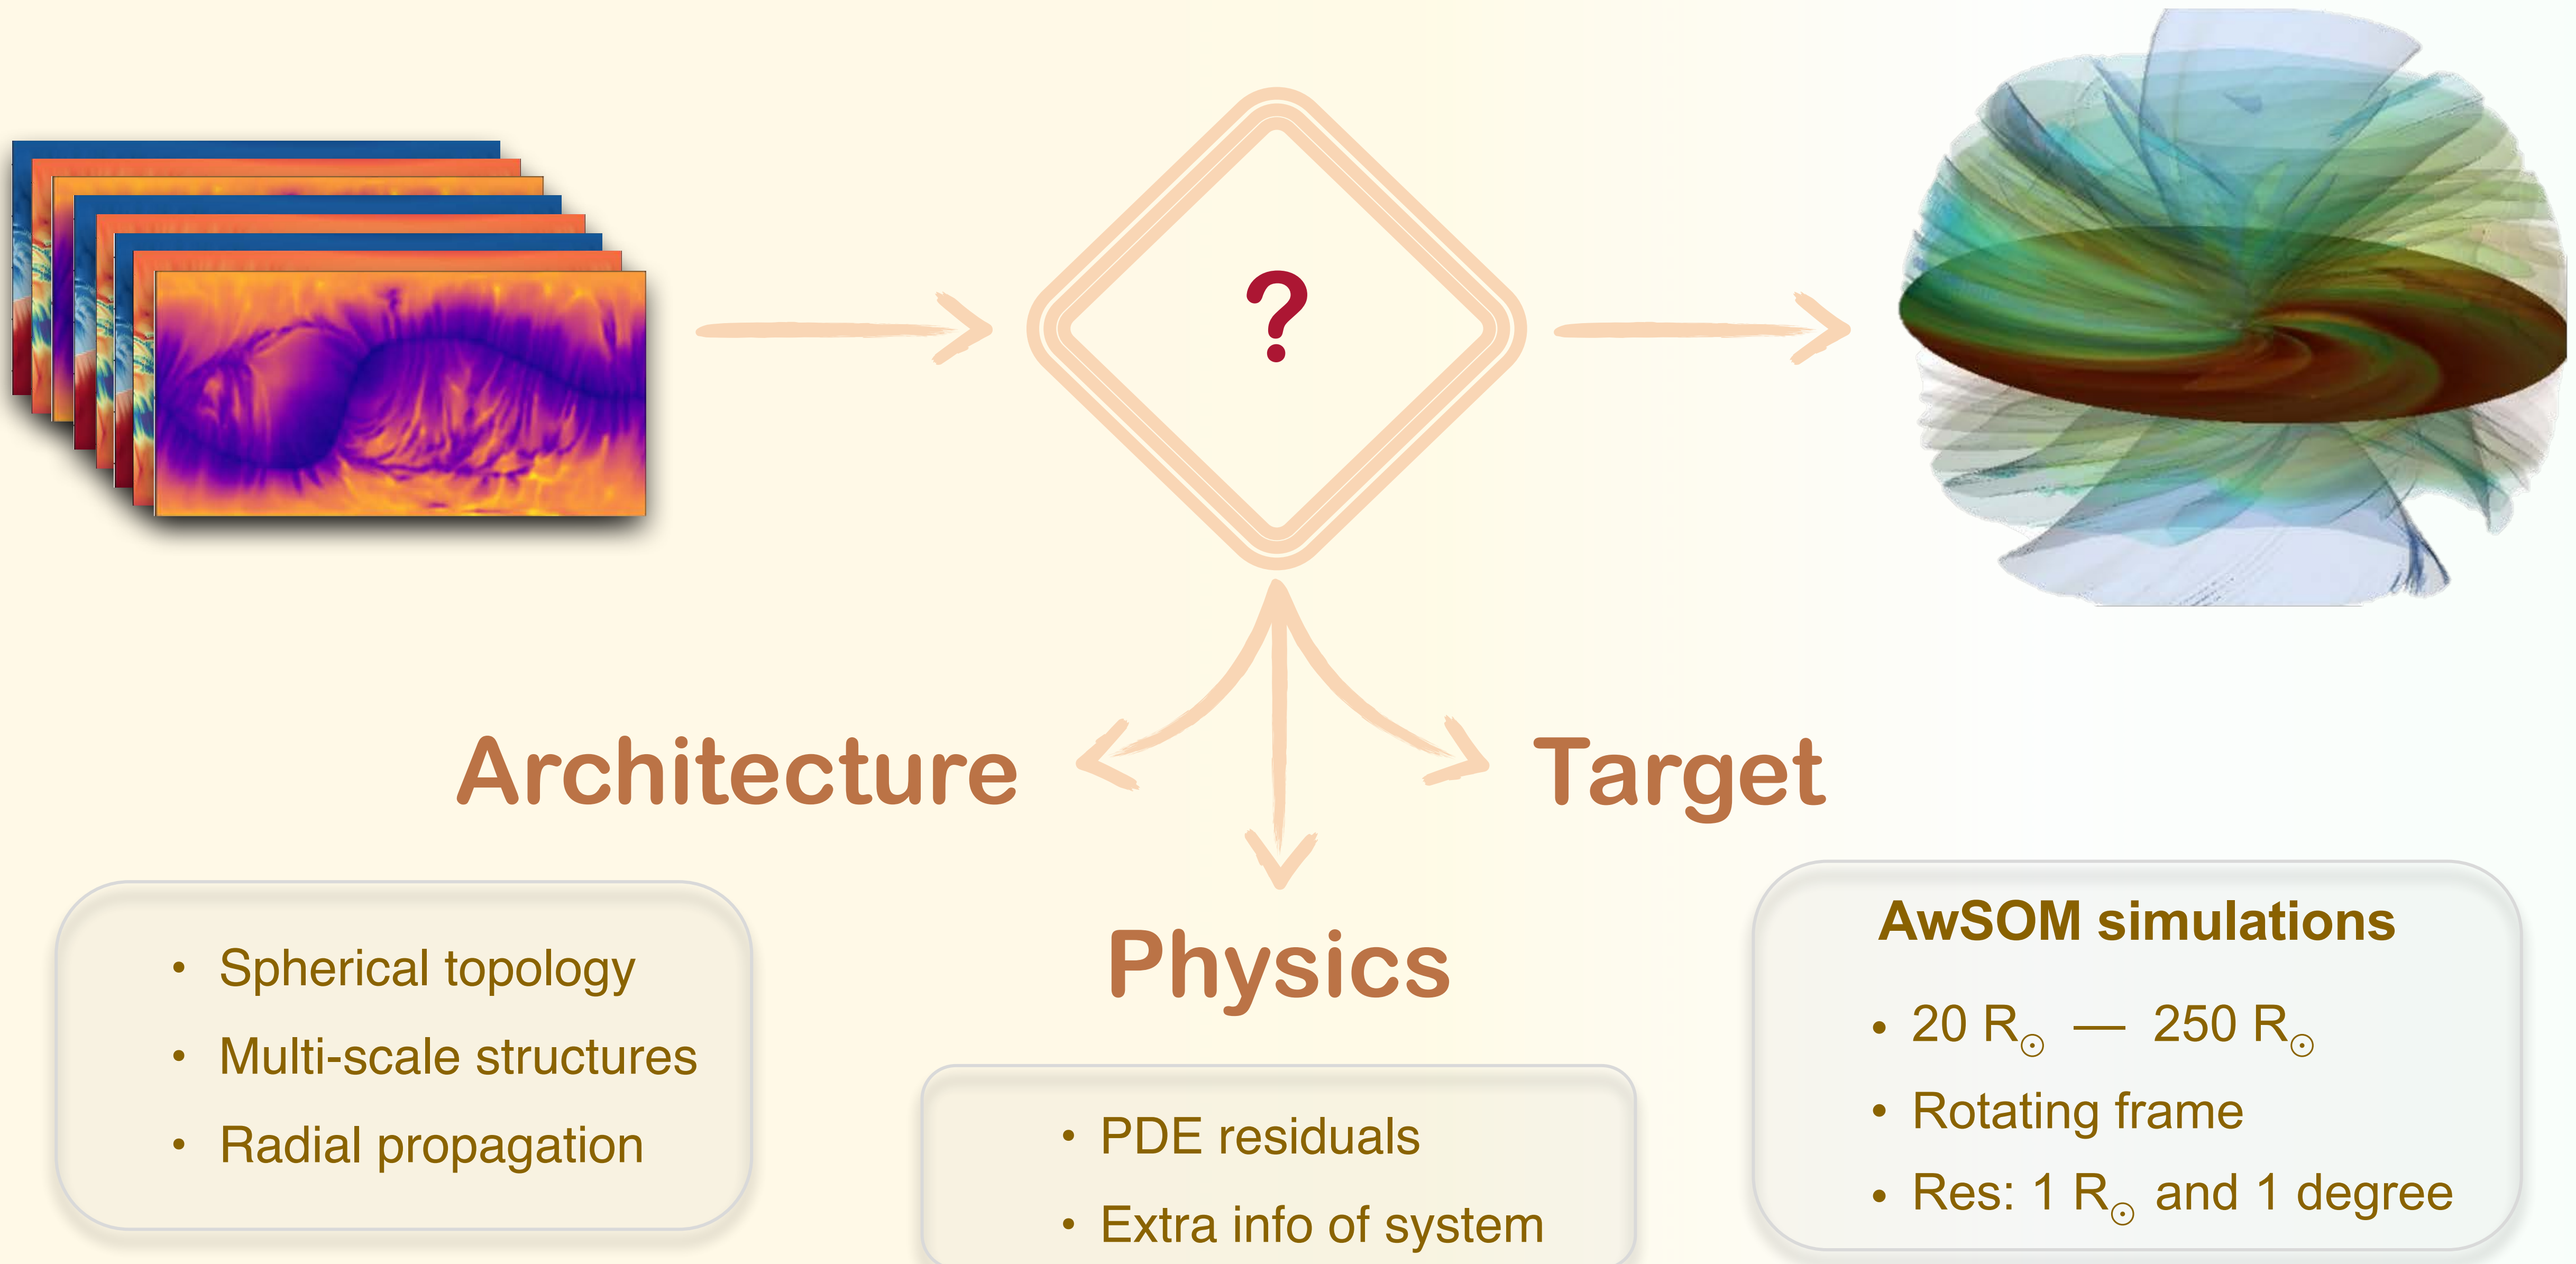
?

Architecture

Target

Physics

- Spherical topology
- Multi-scale structures
- Radial propagation

- PDE residuals
- Extra info of system

AwSOM simulations

- 20 $R_\odot$ — 250 $R_\odot$
- Rotating frame
- Res: 1 $R_\odot$ and 1 degree